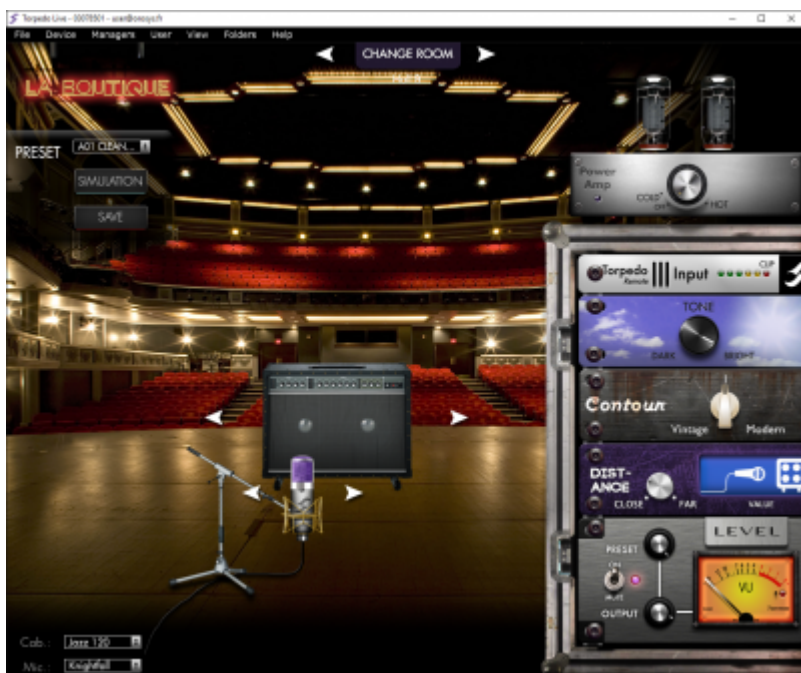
Torpedo Live - 00078501 - user@orosys.fr
File Device Managers User View Folders Help
CHANGE ROOM
LA BOUTIQUE
PRESET A01 CLEAN...
SIMULATION
SAVE
Power Amp
COLD OFF HOT
Torpedo Remote Input CLIP
TONE
DARK BRIGHT
Contour
Vintage Modern
DIST-ANCE
CLOSE FAR
VALUE
LEVEL
PRESET
ON
MUTE
OUTPUT
VU
Cab.: Jazz 120
Mic.: Knightfall